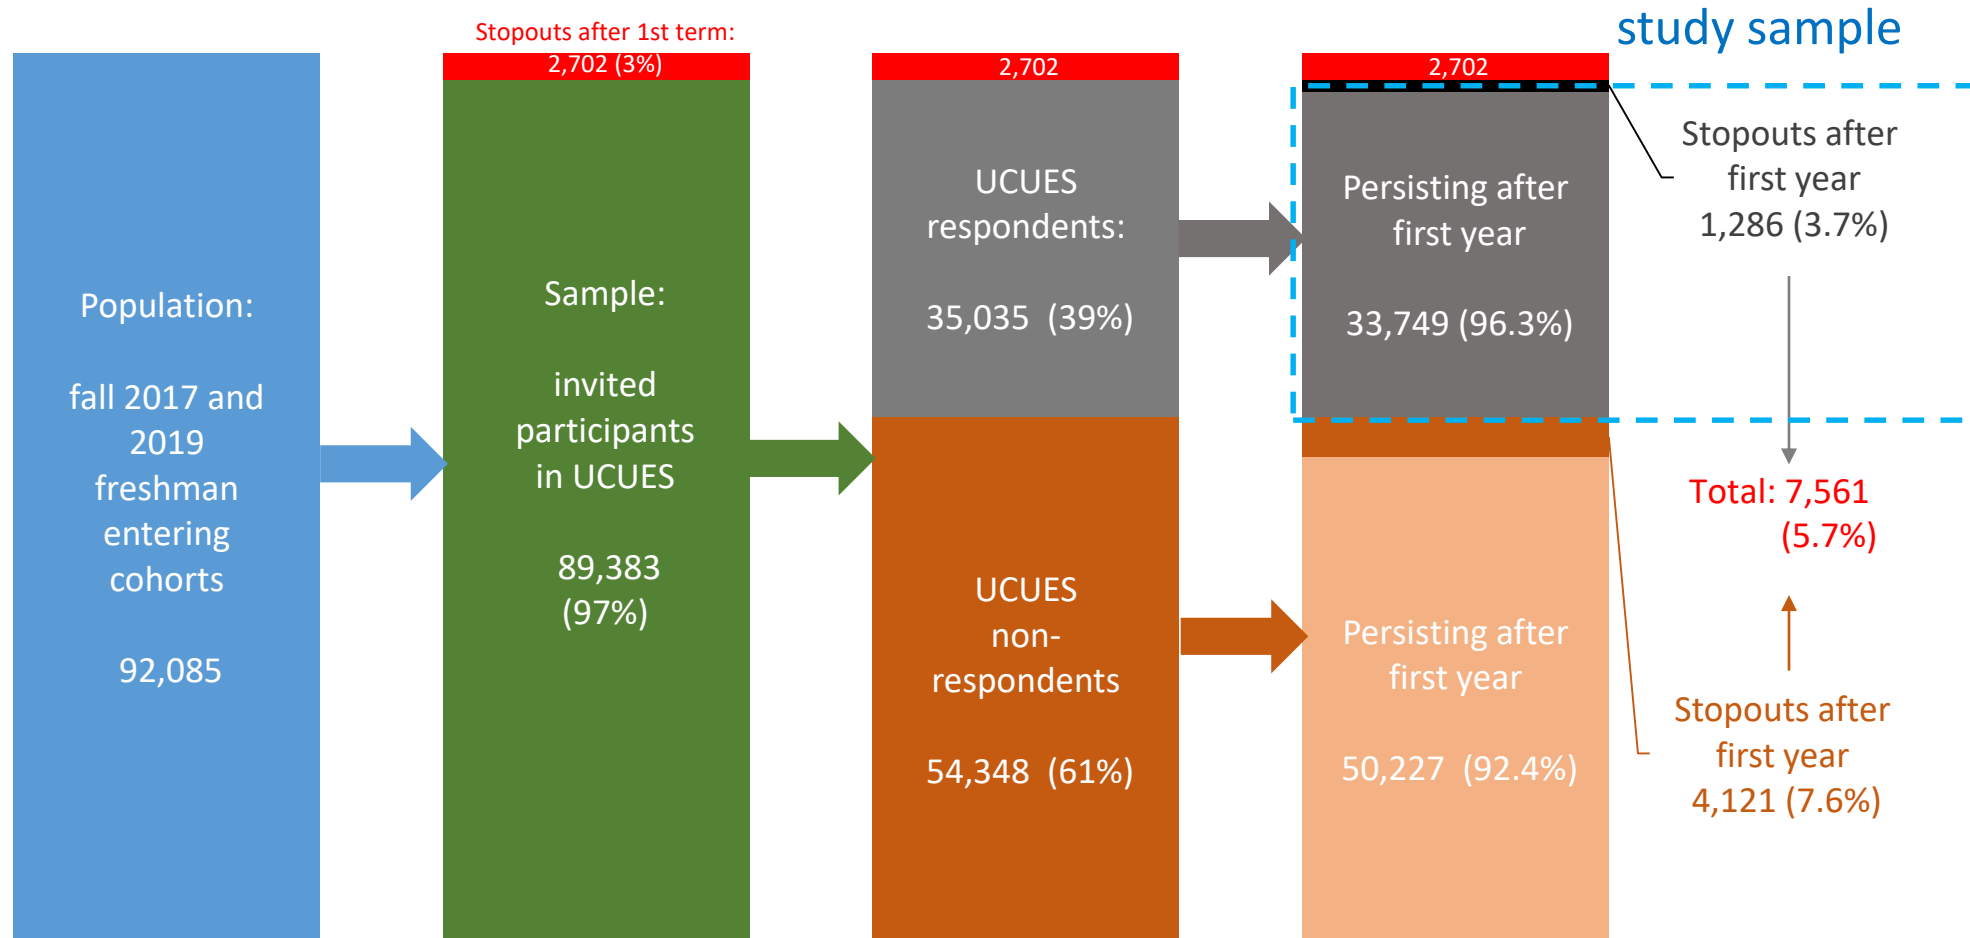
study sample

Population:

fall 2017 and 2019 freshman entering cohorts

92,085

Stopouts after 1st term:

2,702 (3%)

Sample:

invited participants in UCUES

89,383 (97%)

2,702

UCUES respondents:

35,035 (39%)

UCUES non-respondents

54,348 (61%)

2,702

Persisting after first year

33,749 (96.3%)

Persisting after first year

50,227 (92.4%)

Stopouts after first year 1,286 (3.7%)

Total: 7,561 (5.7%)

Stopouts after first year 4,121 (7.6%)